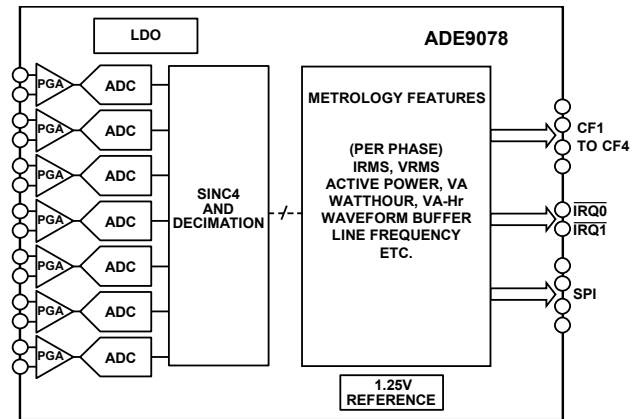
LDO

ADE9078

PGA
ADC
PGA
ADC
PGA
ADC
PGA
ADC
PGA
ADC
PGA
ADC
PGA
ADC

SINC4 AND DECIMATION

METROLOGY FEATURES

(PER PHASE)
IRMS, VRMS
ACTIVE POWER, VA
WATTHOUR, VA-Hr
WAVEFORM BUFFER
LINE FREQUENCY
ETC.

CF1 TO CF4

$\overline{IRQ0}$
$\overline{IRQ1}$

SPI

1.25V REFERENCE